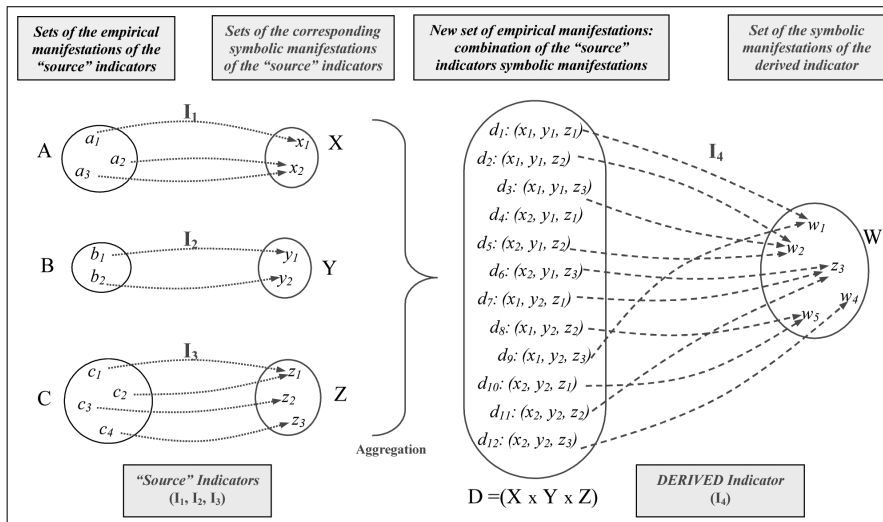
Sets of the empirical manifestations of the "source" indicators

Sets of the corresponding symbolic manifestations of the "source" indicators

New set of empirical manifestations: combination of the "source" indicators symbolic manifestations

Set of the symbolic manifestations of the derived indicator

$I_1$

A $a_1$ $a_2$ $a_3$

$x_1$ $x_2$ X

$I_2$

B $b_1$ $b_2$

$y_1$ $y_2$ Y

$I_3$

C $c_1$ $c_2$ $c_3$ $c_4$

$z_1$ $z_2$ $z_3$ Z

Aggregation

$d_1$: $(x_1, y_1, z_1)$
$d_2$: $(x_1, y_1, z_2)$
$d_3$: $(x_1, y_1, z_3)$
$d_4$: $(x_2, y_1, z_1)$
$d_5$: $(x_2, y_1, z_2)$
$d_6$: $(x_2, y_1, z_3)$
$d_7$: $(x_1, y_2, z_1)$
$d_8$: $(x_1, y_2, z_2)$
$d_9$: $(x_1, y_2, z_3)$
$d_{10}$: $(x_2, y_2, z_1)$
$d_{11}$: $(x_2, y_2, z_2)$
$d_{12}$: $(x_2, y_2, z_3)$

$I_4$

$w_1$ $w_2$ $z_3$ $w_4$ $w_5$ W

"Source" Indicators ($I_1$, $I_2$, $I_3$)

D =(X x Y x Z)

DERIVED Indicator ($I_4$)